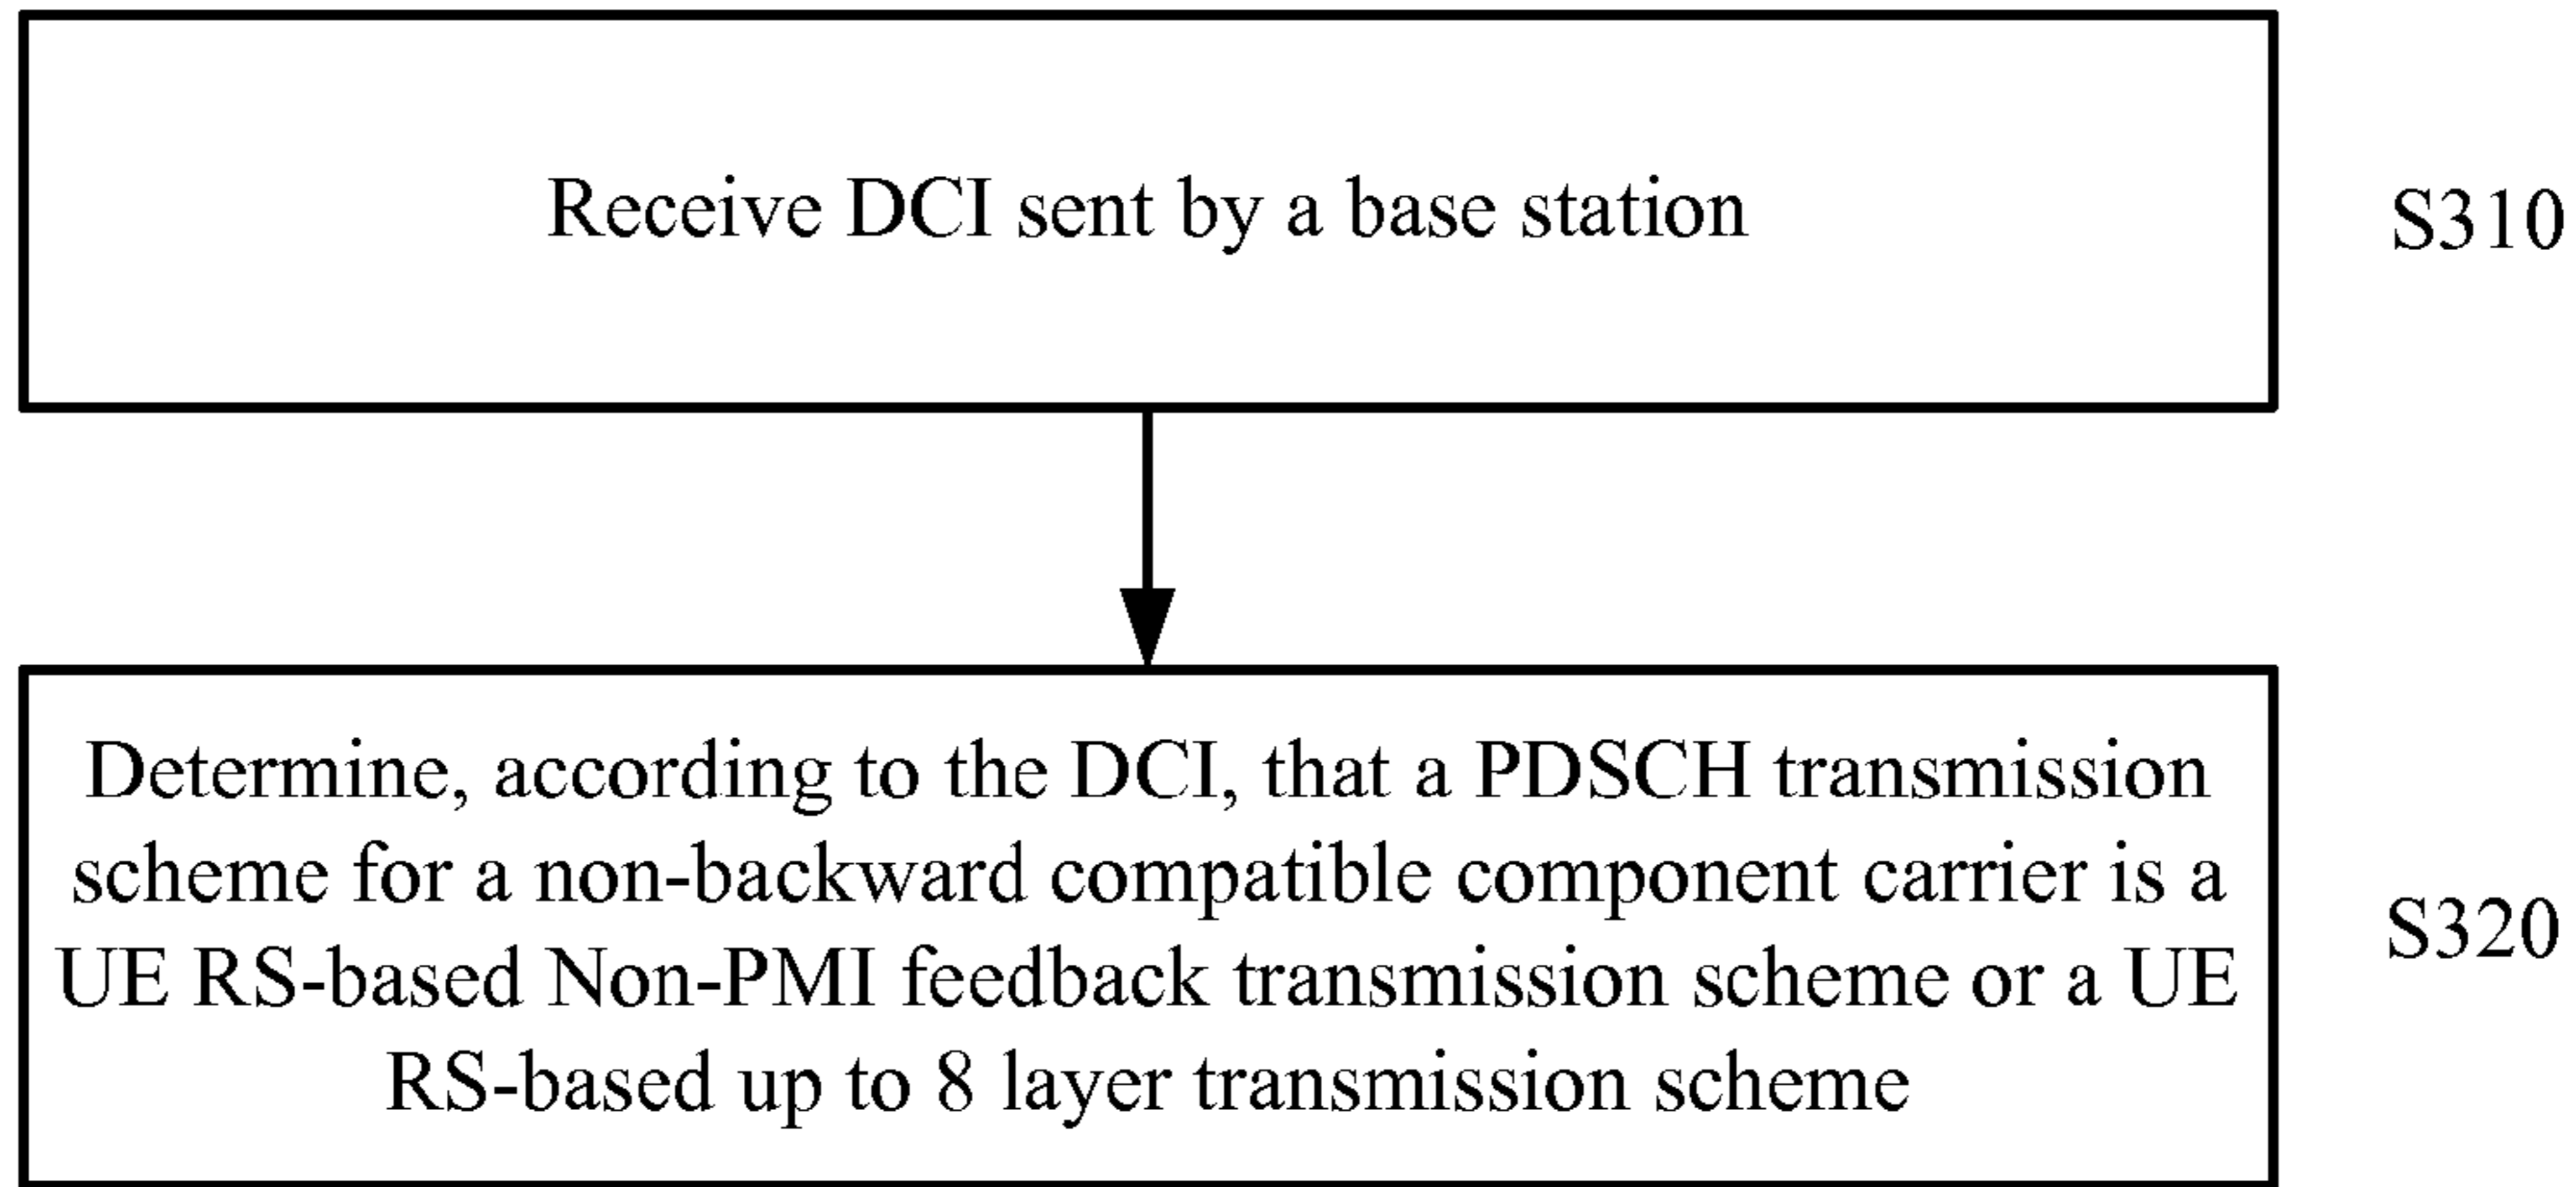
Receive DCI sent by a base station

S310

Determine, according to the DCI, that a PDSCH transmission scheme for a non-backward compatible component carrier is a UE RS-based Non-PMI feedback transmission scheme or a UE RS-based up to 8 layer transmission scheme

S320